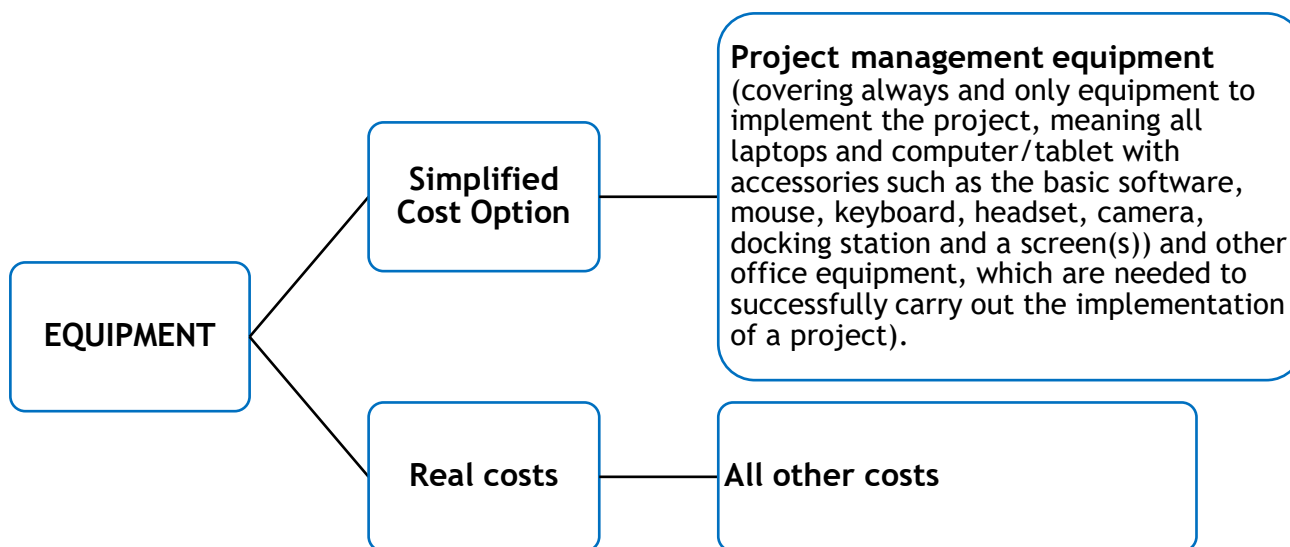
EQUIPMENT

Simplified Cost Option

**Project management equipment** (covering always and only equipment to implement the project, meaning all laptops and computer/tablet with accessories such as the basic software, mouse, keyboard, headset, camera, docking station and a screen(s)) and other office equipment, which are needed to successfully carry out the implementation of a project).

Real costs

All other costs